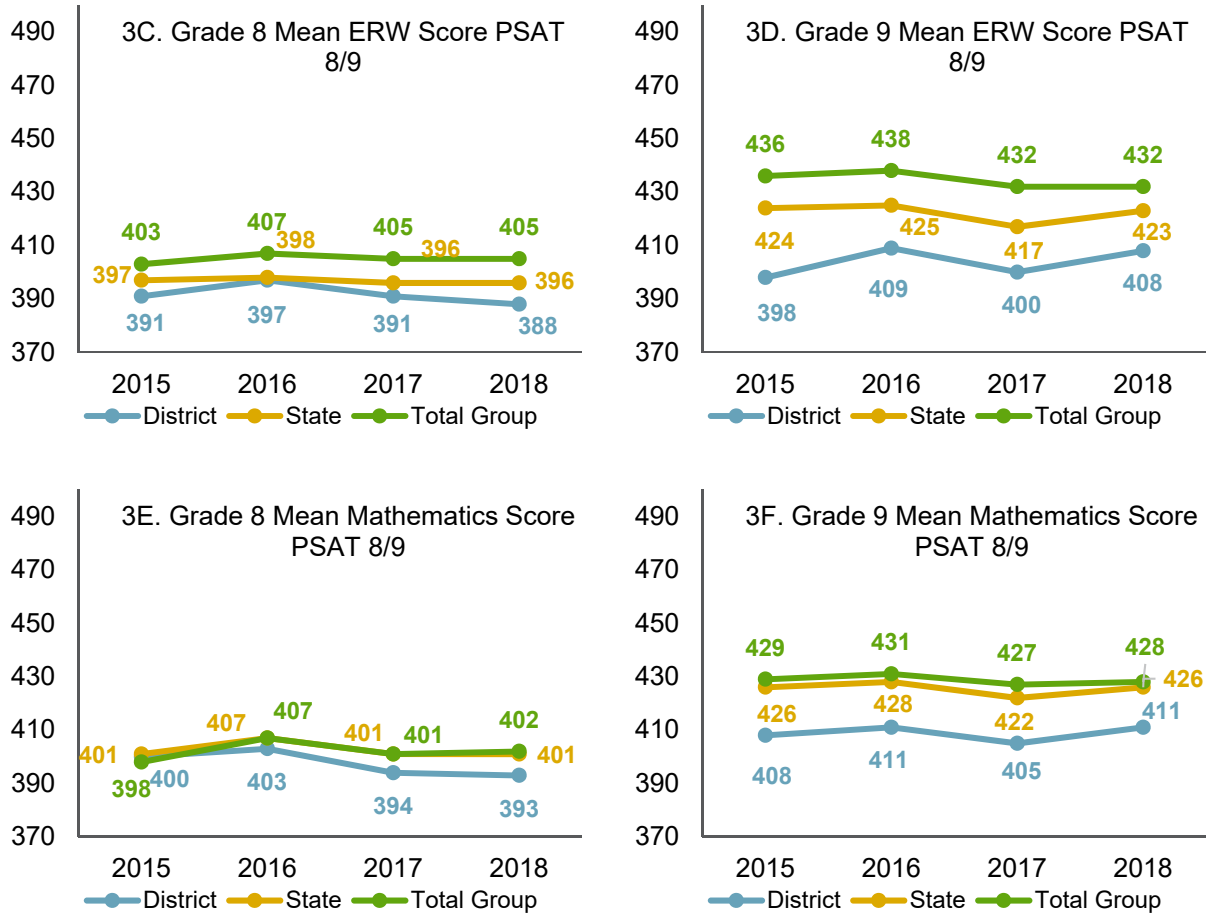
3C. Grade 8 Mean ERW Score PSAT 8/9

490
470
450
430
410
390
370

403 407 405 405
397 398 396 396
391 397 391 388

2015 2016 2017 2018

District State Total Group

3D. Grade 9 Mean ERW Score PSAT 8/9

490
470
450
430
410
390
370

436 438 432 432
424 425 417 423
398 409 400 408

2015 2016 2017 2018

District State Total Group

3E. Grade 8 Mean Mathematics Score PSAT 8/9

490
470
450
430
410
390
370

401 407 407 401 401 402 401
398 400 403 394 393

2015 2016 2017 2018

District State Total Group

3F. Grade 9 Mean Mathematics Score PSAT 8/9

490
470
450
430
410
390
370

429 431 427 428
426 428 422 426
408 411 405 411

2015 2016 2017 2018

District State Total Group